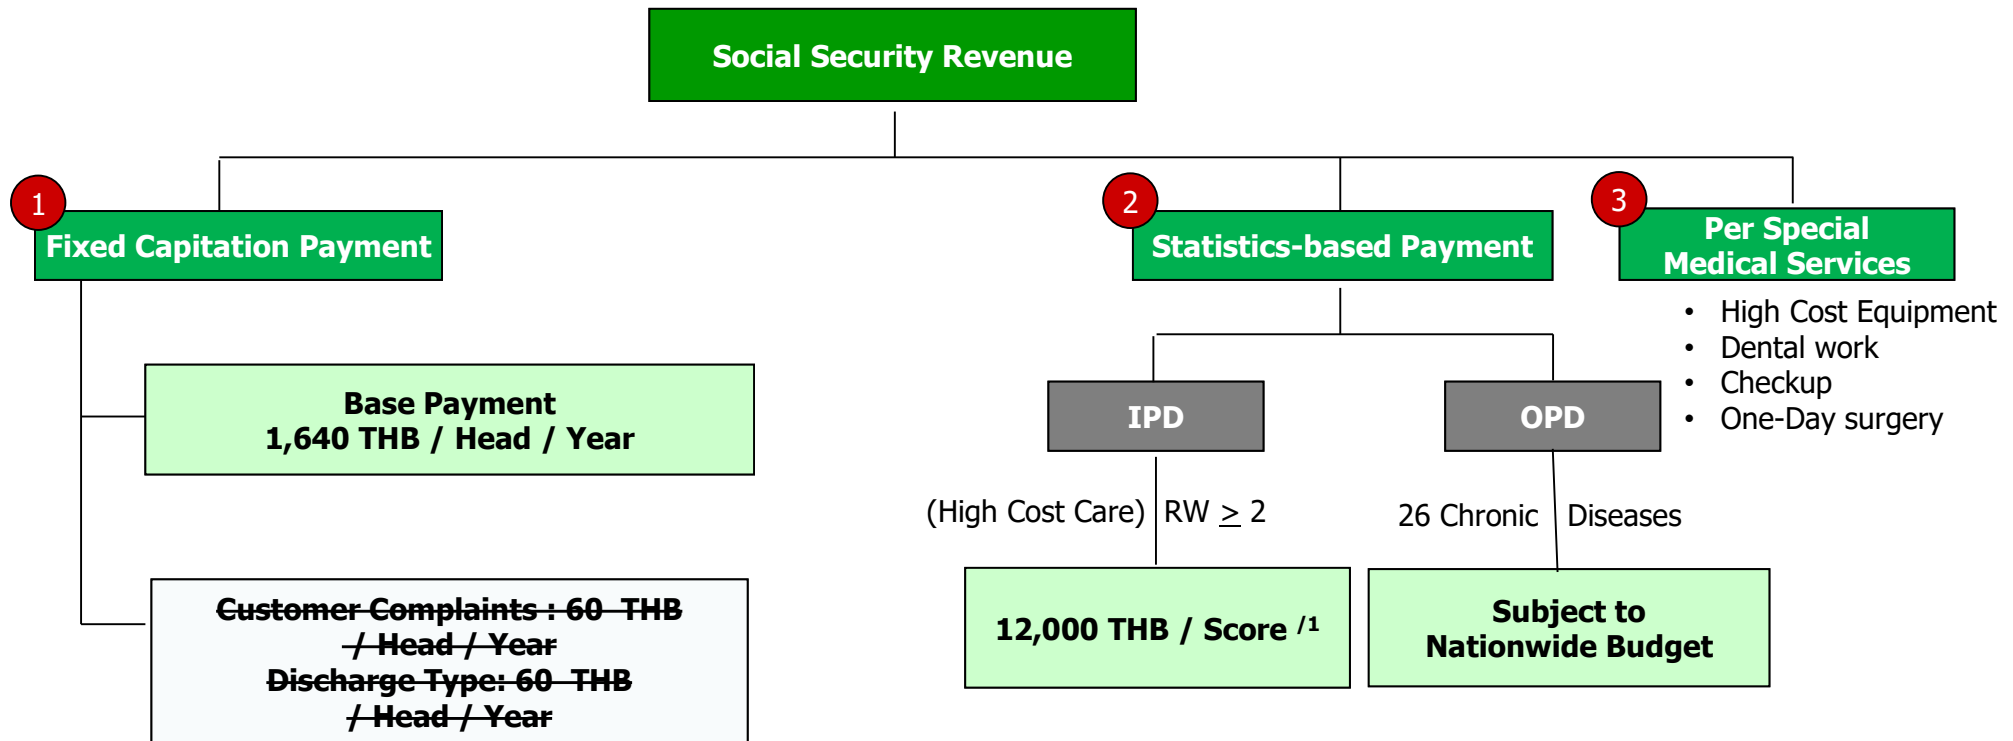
Social Security Revenue

1

Fixed Capitation Payment

2

Statistics-based Payment

3

Per Special Medical Services

- High Cost Equipment
- Dental work
- Checkup
- One-Day surgery

Base Payment
1,640 THB / Head / Year

IPD

OPD

(High Cost Care) RW $\geq$ 2

26 Chronic Diseases

Customer Complaints : 60 THB / Head / Year
Discharge Type: 60 THB / Head / Year

12,000 THB / Score $^{/1}$

Subject to Nationwide Budget